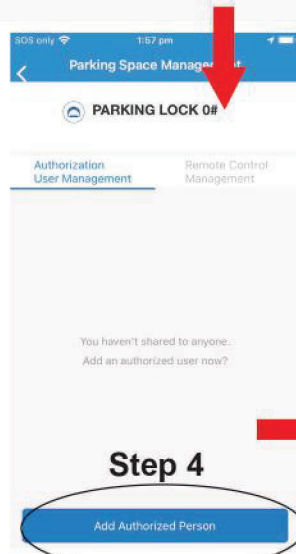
SOS only 1:57 pm

Parking Space Manage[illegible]t

PARKING LOCK 0#

Authorization User Management

Remote Control Management

You haven't shared to anyone.
Add an authorized user now?

Step 4

Add Authorized Person